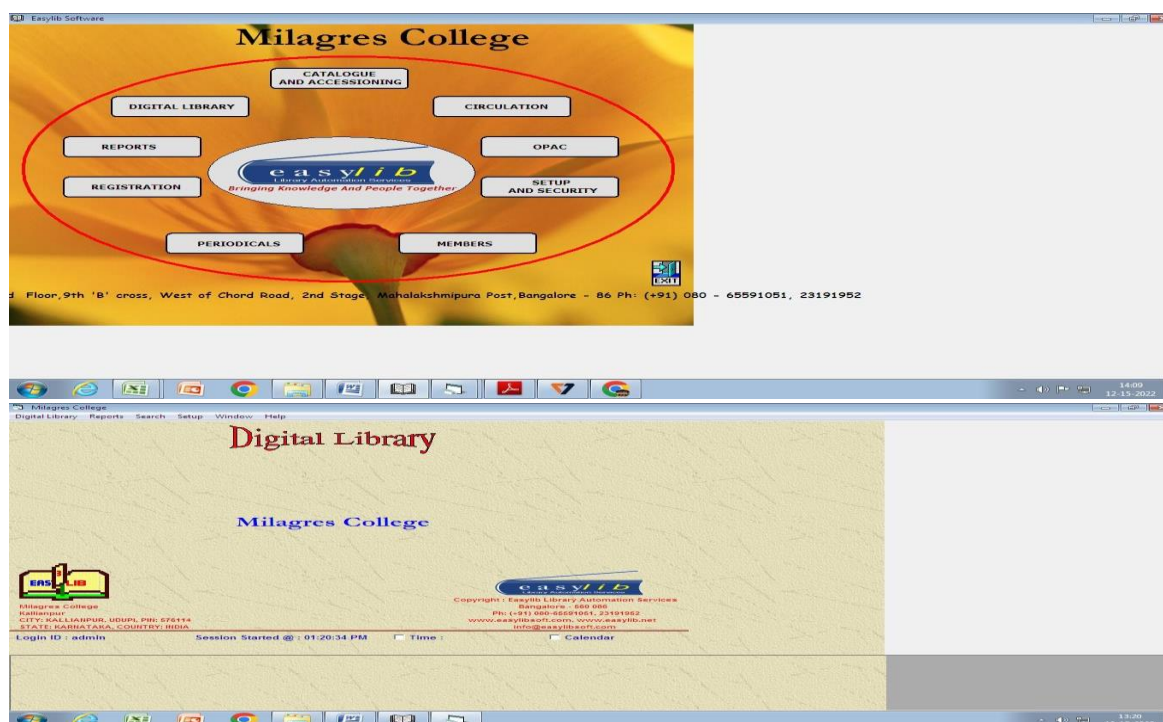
Easylib Software

Milagres College

CATALOGUE AND ACCESSIONING

DIGITAL LIBRARY

CIRCULATION

REPORTS

OPAC

easylib
Library Automation Services
Bringing Knowledge And People Together

REGISTRATION

SETUP AND SECURITY

PERIODICALS

MEMBERS

EXIT

d Floor,9th 'B' cross, West of Chord Road, 2nd Stage, Mahalakshmipura Post,Bangalore - 86 Ph: (+91) 080 - 65591051, 23191952

14:09
12-15-2022

Milagres College

Digital Library Reports Search Setup Window Help

Digital Library

Milagres College

EASYLIB

Milagres College
Kallianpur
CITY: KALLIANPUR, UDUPI, PIN: 576114
STATE: KARNATAKA, COUNTRY: INDIA

easylib
Library Automation Services
Copyright : Easylib Library Automation Services
Bangalore - 560 086
Ph: (+91) 080-65591051, 23191952
www.easylibsoft.com, www.easylib.net
info@easylibsoft.com

Login ID : admin

Session Started @ : 01:20:34 PM

Time :

Calendar

13:20